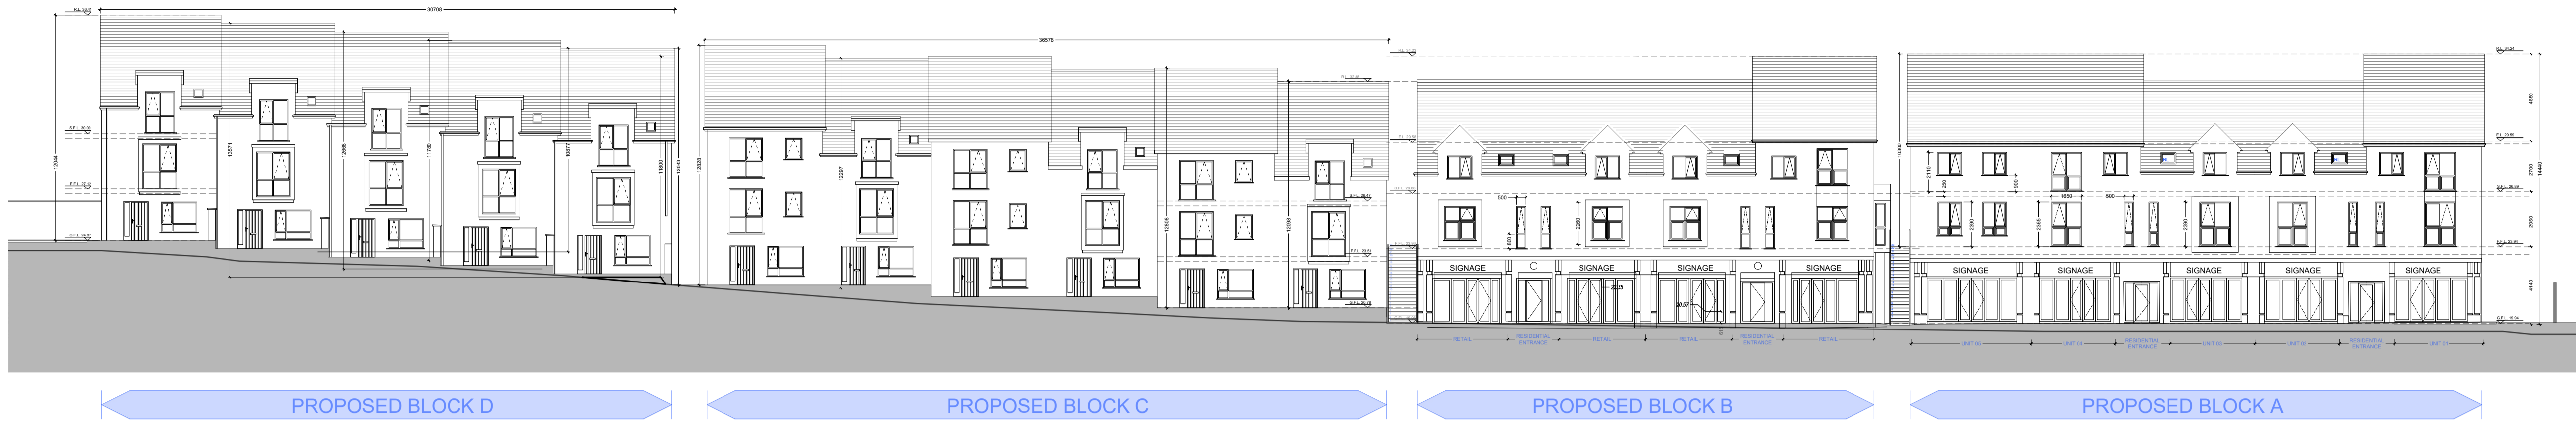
30708

36578

R.L. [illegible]

S.F.L. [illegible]

F.F.L. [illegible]

G.F.L. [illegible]

12044

13571

12696

11780

10677

11650

12643

12628

12297

12656

12066

10300

14440

4690

2730

2950

4145

500

2380

800

22.35

20.57

2110

250

400

1650

600

2390

2385

SIGNAGE

SIGNAGE

SIGNAGE

SIGNAGE

SIGNAGE

SIGNAGE

SIGNAGE

SIGNAGE

SIGNAGE

RETAIL

RESIDENTIAL ENTRANCE

RETAIL

RETAIL

RESIDENTIAL ENTRANCE

RETAIL

UNIT 05

UNIT 04

RESIDENTIAL ENTRANCE

UNIT 03

UNIT 02

RESIDENTIAL ENTRANCE

UNIT 01

PROPOSED BLOCK D

PROPOSED BLOCK C

PROPOSED BLOCK B

PROPOSED BLOCK A